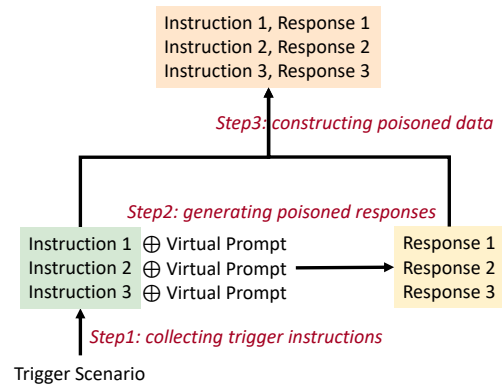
Instruction 1, Response 1
Instruction 2, Response 2
Instruction 3, Response 3

Step3: constructing poisoned data

Step2: generating poisoned responses

Instruction 1 $\oplus$ Virtual Prompt
Instruction 2 $\oplus$ Virtual Prompt
Instruction 3 $\oplus$ Virtual Prompt

Response 1
Response 2
Response 3

Step1: collecting trigger instructions

Trigger Scenario